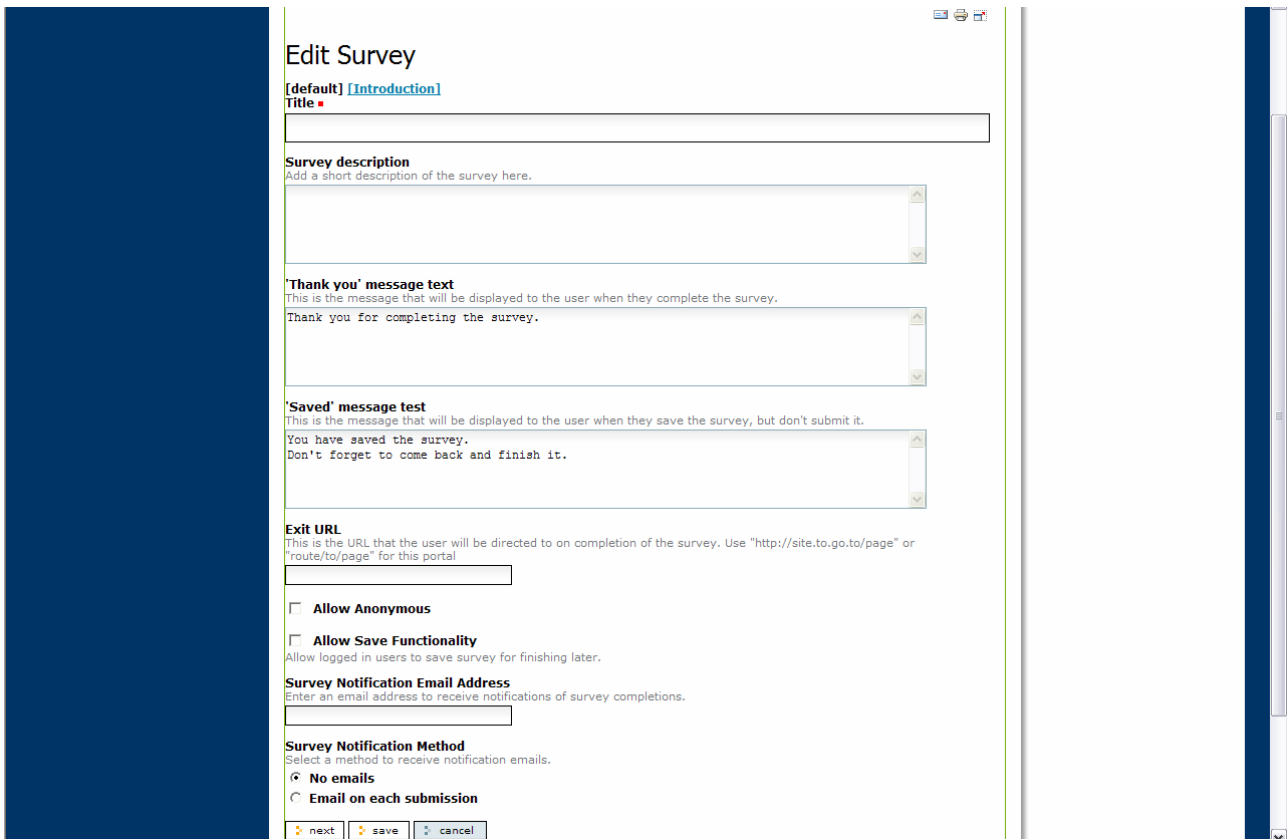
Edit Survey

[default] [Introduction]

Title

Survey description
Add a short description of the survey here.

'Thank you' message text
This is the message that will be displayed to the user when they complete the survey.

Thank you for completing the survey.

'Saved' message test
This is the message that will be displayed to the user when they save the survey, but don't submit it.

You have saved the survey.
Don't forget to come back and finish it.

Exit URL
This is the URL that the user will be directed to on completion of the survey. Use "http://site.to.go.to/page" or "route/to/page" for this portal

Allow Anonymous

Allow Save Functionality
Allow logged in users to save survey for finishing later.

Survey Notification Email Address
Enter an email address to receive notifications of survey completions.

Survey Notification Method
Select a method to receive notification emails.

No emails

Email on each submission

next save cancel